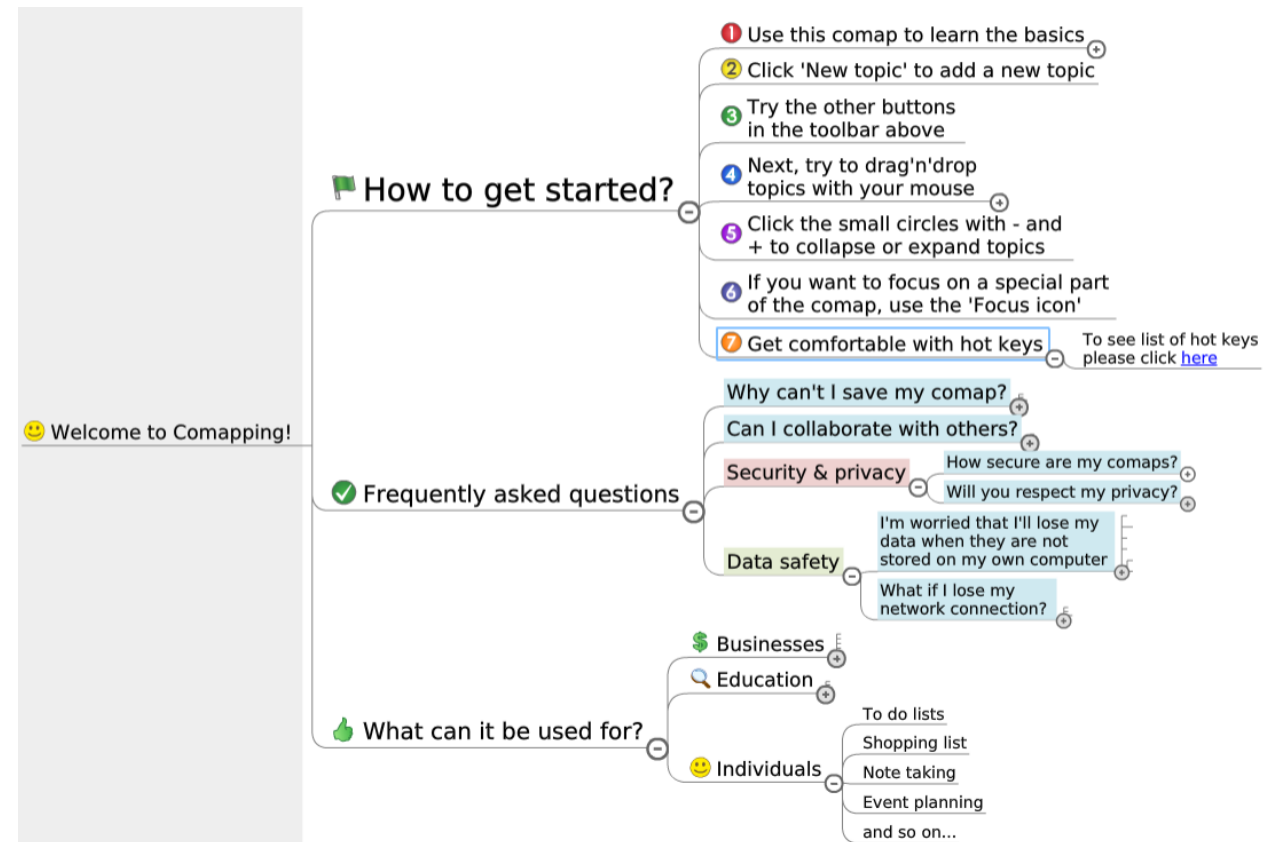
Welcome to Comapping!

How to get started?

1 Use this comap to learn the basics

2 Click 'New topic' to add a new topic

3 Try the other buttons in the toolbar above

4 Next, try to drag'n'drop topics with your mouse

5 Click the small circles with - and + to collapse or expand topics

6 If you want to focus on a special part of the comap, use the 'Focus icon'

7 Get comfortable with hot keys

To see list of hot keys please click here

Frequently asked questions

Why can't I save my comap?

Can I collaborate with others?

Security & privacy

How secure are my comaps?

Will you respect my privacy?

Data safety

I'm worried that I'll lose my data when they are not stored on my own computer

What if I lose my network connection?

What can it be used for?

Businesses

Education

Individuals

To do lists

Shopping list

Note taking

Event planning

and so on...